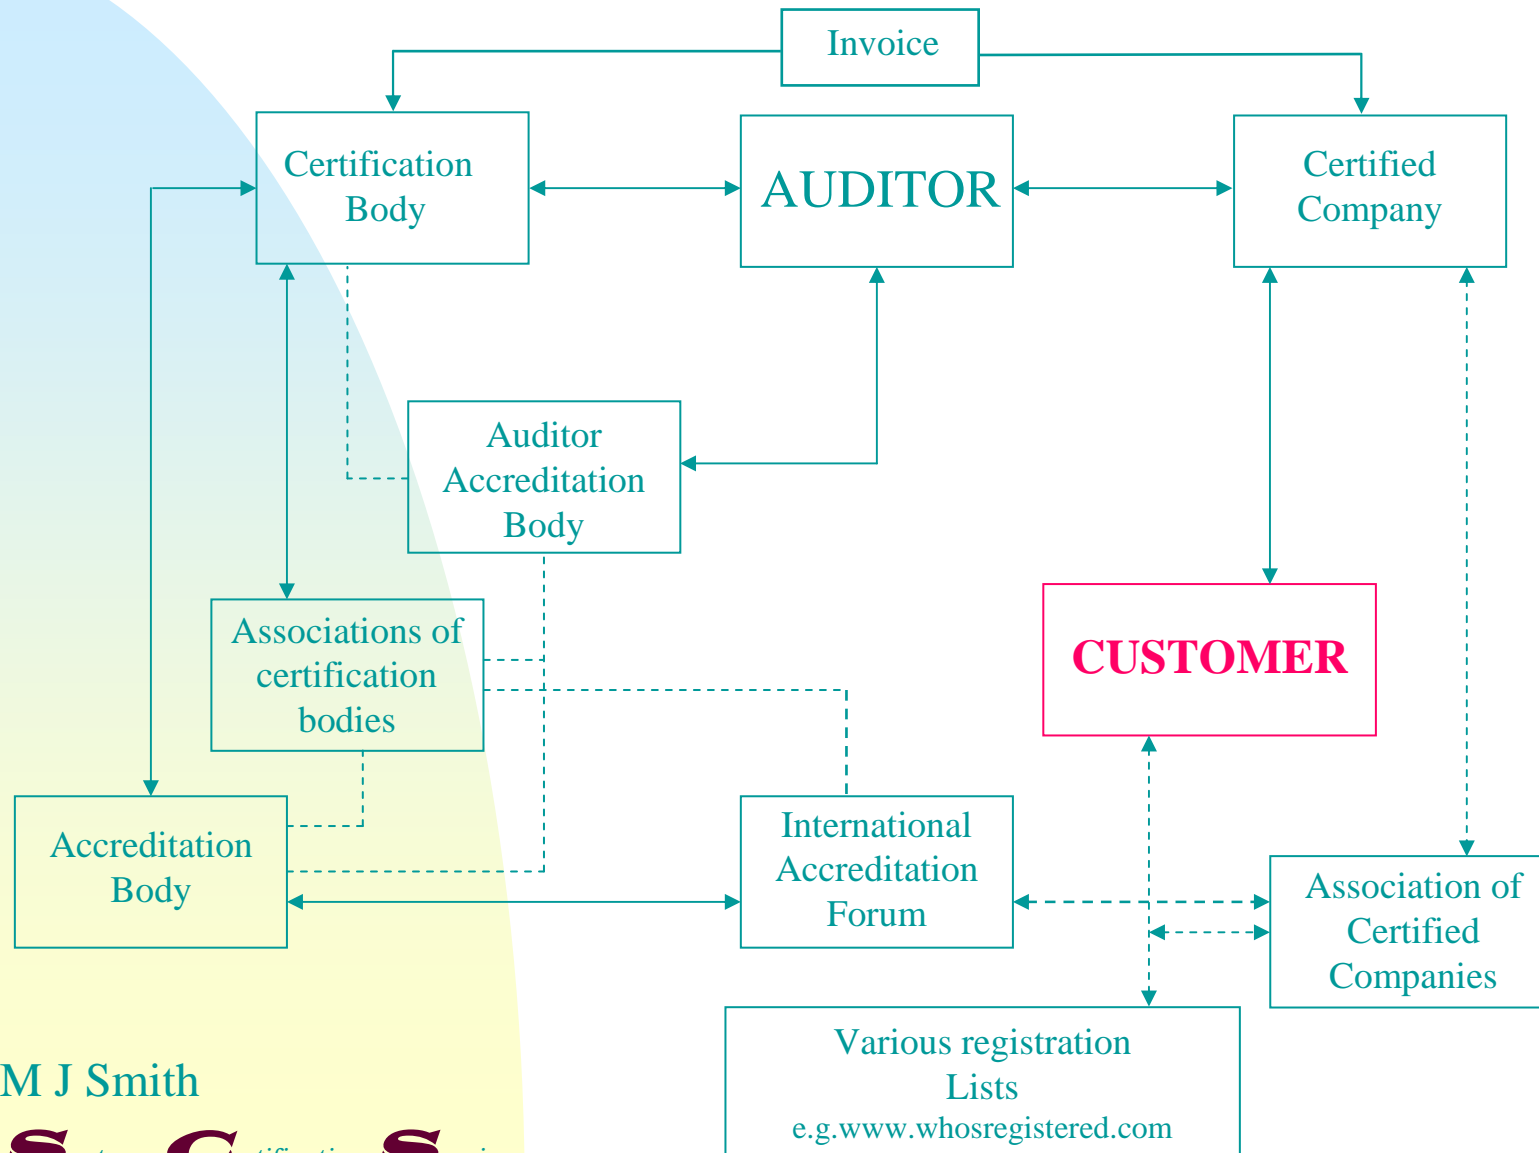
Invoice

Certification Body

AUDITOR

Certified Company

Auditor Accreditation Body

Associations of certification bodies

CUSTOMER

Accreditation Body

International Accreditation Forum

Association of Certified Companies

Various registration Lists
e.g.www.whosregistered.com

M J Smith

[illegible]